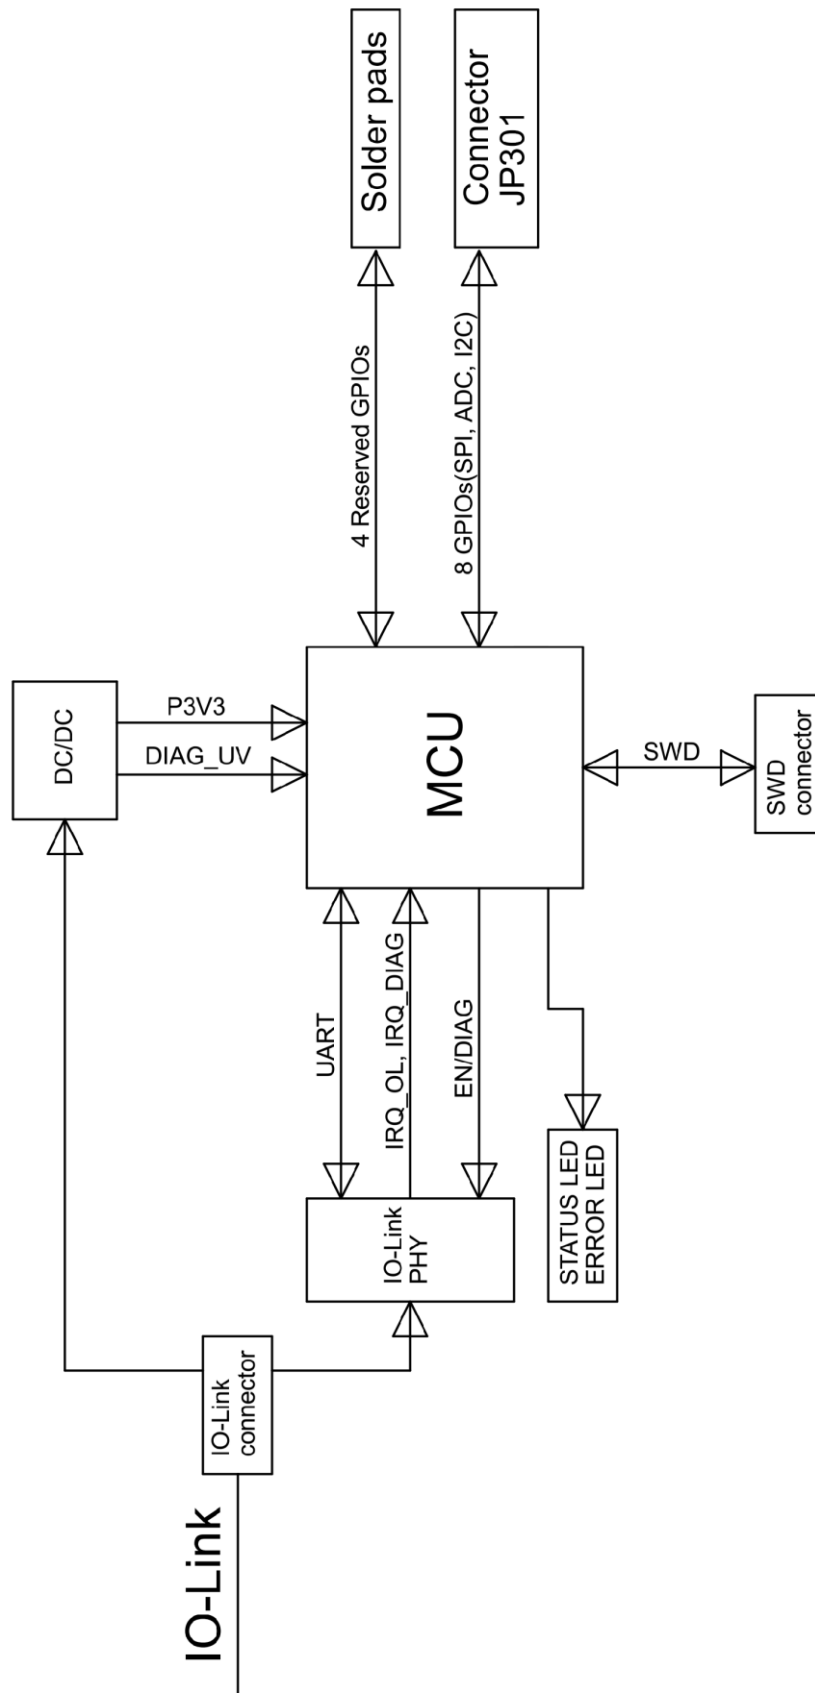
Solder pads

Connector
JP301

4 Reserved GPIOs

8 GPIOs(SPI, ADC, I2C)

DC/DC

P3V3

DIAG_UV

MCU

SWD

SWD
connector

UART

IRQ_OL, IRQ_DIAG

EN/DIAG

STATUS LED
ERROR LED

IO-Link
PHY

IO-Link
connector

IO-Link